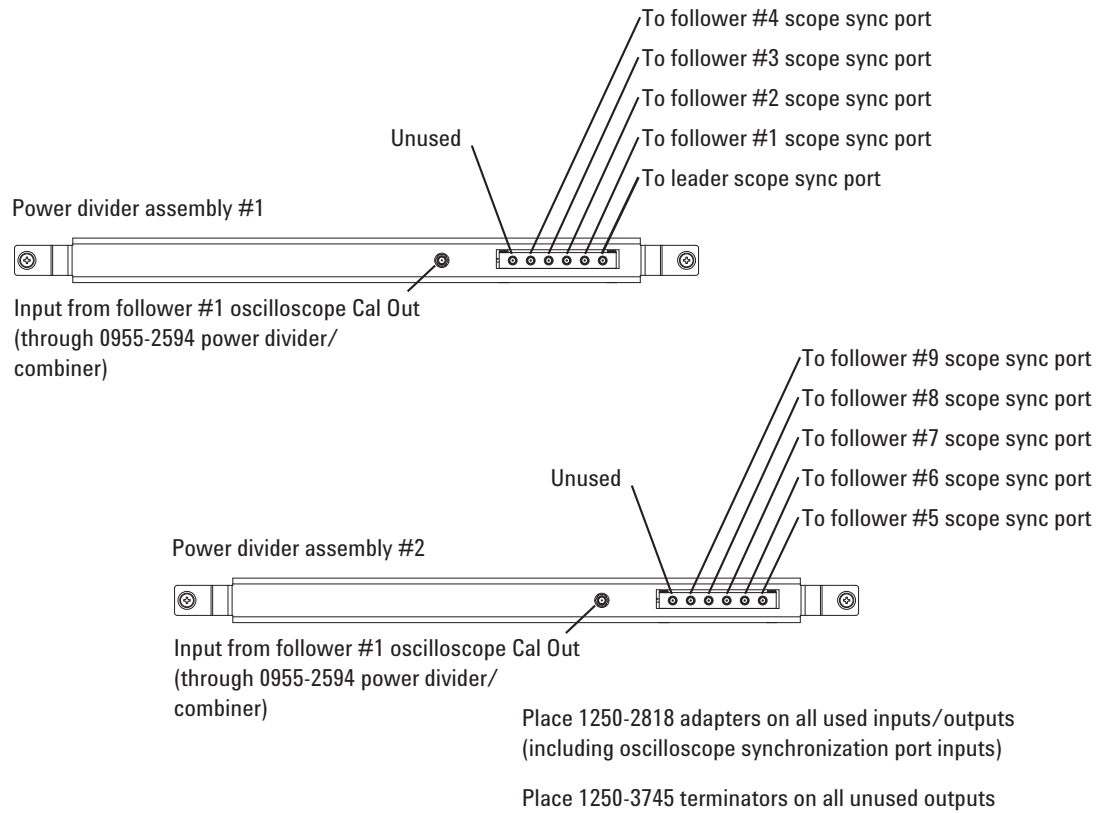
To follower #4 scope sync port
To follower #3 scope sync port
To follower #2 scope sync port
Unused
To follower #1 scope sync port
To leader scope sync port
Power divider assembly #1

Input from follower #1 oscilloscope Cal Out (through 0955-2594 power divider/ combiner)

To follower #9 scope sync port
To follower #8 scope sync port
To follower #7 scope sync port
Unused
To follower #6 scope sync port
To follower #5 scope sync port
Power divider assembly #2

Input from follower #1 oscilloscope Cal Out (through 0955-2594 power divider/ combiner)

Place 1250-2818 adapters on all used inputs/outputs (including oscilloscope synchronization port inputs)

Place 1250-3745 terminators on all unused outputs